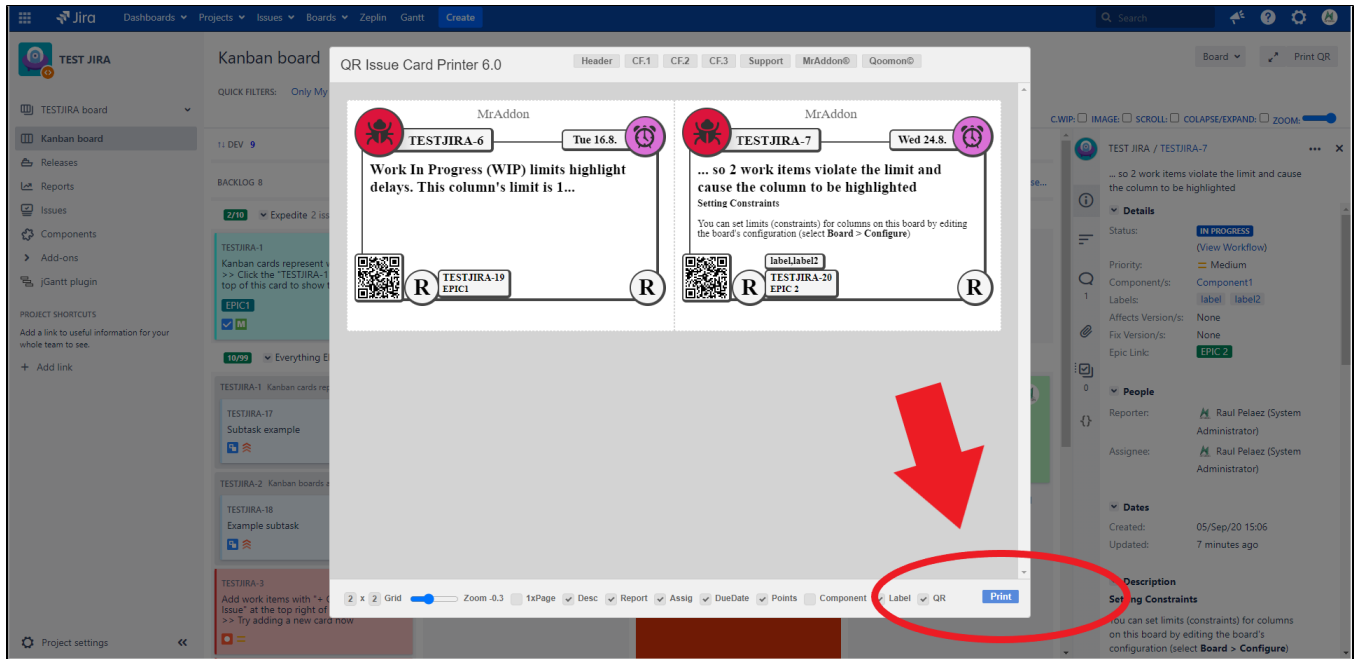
Jira Dashboards Projects Issues Boards Zeplin Gantt Create

Search

TEST JIRA

TESTJIRA board

Kanban board
Releases
Reports
Issues
Components
Add-ons
jGantt plugin

PROJECT SHORTCUTS
Add a link to useful information for your whole team to see.
+ Add link

Project settings

Kanban board

QUICK FILTERS: Only My

DEV 9

BACKLOG 8

2/10 Expedite 2 iss

TESTJIRA-1
Kanban cards represent w
>> Click the "TESTJIRA-1
top of this card to show t
EPIC1

10/99 Everything El

TESTJIRA-1 Kanban cards rep
TESTJIRA-17
Subtask example

TESTJIRA-2 Kanban boards a
TESTJIRA-18
Example subtask

TESTJIRA-3
Add work items with "+ C
Issue" at the top right of
>> Try adding a new card now

QR Issue Card Printer 6.0

Header CF.1 CF.2 CF.3 Support MrAddon® Qoomon©

MrAddon
TESTJIRA-6
Tue 16.8.
Work In Progress (WIP) limits highlight delays. This column's limit is 1...
R
TESTJIRA-19
EPIC1
R

MrAddon
TESTJIRA-7
Wed 24.8.
... so 2 work items violate the limit and cause the column to be highlighted
Setting Constraints
You can set limits (constraints) for columns on this board by editing the board's configuration (select **Board** > **Configure**)
label,label2
R
TESTJIRA-20
EPIC 2
R

2 x 2 Grid Zoom -0.3 1xPage Desc Report Assig DueDate Points Component Label QR Print

Board Print QR

C.WIP: IMAGE: SCROLL: COLAPSE/EXPAND: ZOOM:

TEST JIRA / TESTJIRA-7
... so 2 work items violate the limit and cause the column to be highlighted

Details
Status: IN PROGRESS
(View Workflow)
Priority: Medium
Component/s: Component1
Labels: label label2
Affects Version/s: None
Fix Version/s: None
Epic Link: EPIC 2

People
Reporter: Raul Pelaez (System Administrator)
Assignee: Raul Pelaez (System Administrator)

Dates
Created: 05/Sep/20 15:06
Updated: 7 minutes ago

Description
Setting Constraints
You can set limits (constraints) for columns on this board by editing the board's configuration (select **Board** > **Configure**)